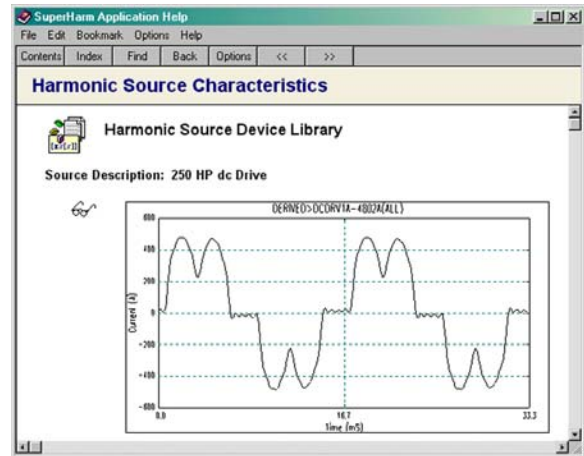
SuperHarm Application Help

File Edit Bookmark Options Help

Contents Index Find Back Options << >>

Harmonic Source Characteristics

Harmonic Source Device Library

Source Description: 250 HP dc Drive

DERNEO>DCDRV1A-4B02A(ALL)

600
400
200
0
-200
-400
-600

Current (A)

0.0
16.7
33.3

Time (mS)